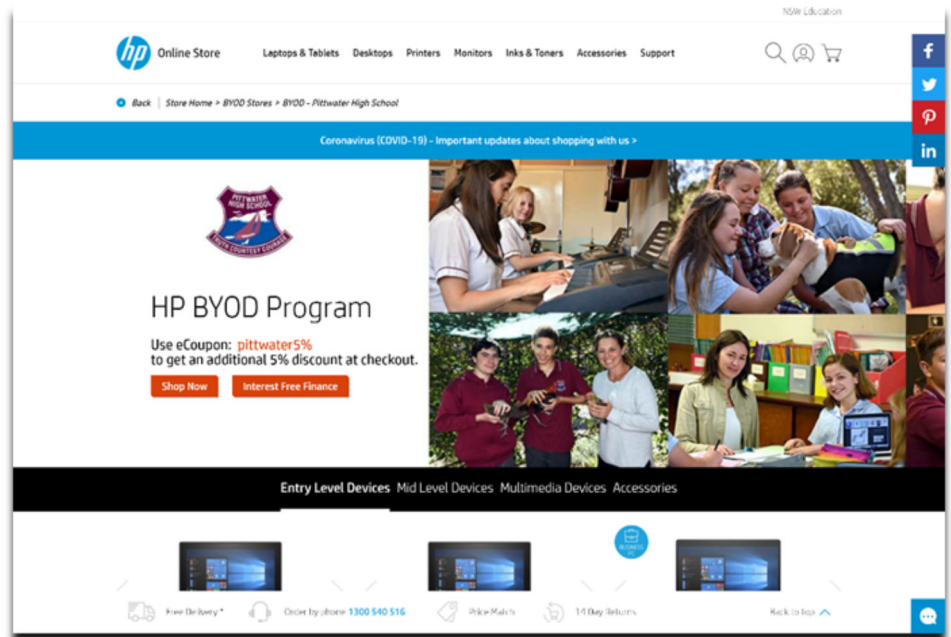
NSW Education

hp Online Store

Laptops & Tablets Desktops Printers Monitors Inks & Toners Accessories Support

Back | Store Home > BYOD Stores > BYOD - Pittwater High School

Coronavirus (COVID-19) - Important updates about shopping with us >

PITTWATER HIGH SCHOOL
TRUTH COURTESY COURAGE

HP BYOD Program

Use eCoupon: pittwater5%
to get an additional 5% discount at checkout.

Shop Now

Interest Free Finance

Entry Level Devices Mid Level Devices Multimedia Devices Accessories

BUSINESS PC

Free Delivery* Order by phone 1300 540 516 Price Match 14 Day Returns Back to top